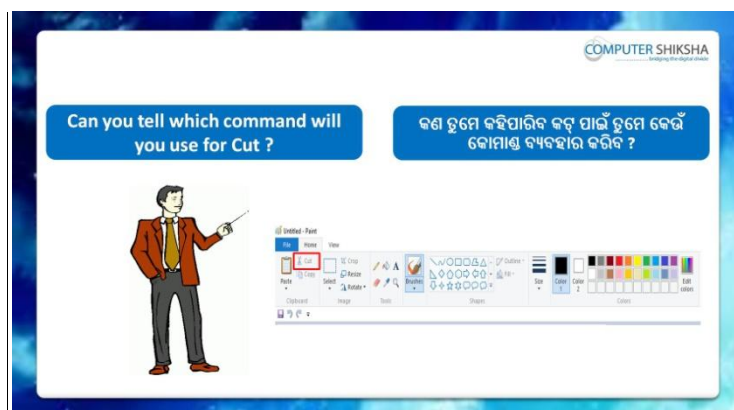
COMPUTER SHIKSHA
bridging the digital divide

Can you tell which command will you use for Cut ?

କଣ ତୁମେ କହିପାରିବ କଟ୍ ପାଇଁ ତୁମେ କେଉଁ କୋମାଣ୍ଡ ବ୍ୟବହାର କରିବ ?

Untitled - Paint
File Home View
Paste Cut Copy Clipboard Select Crop Resize Rotate Image Tools Brushes Shapes Outline Fill Size Color 1 Color 2 Colors Edit colors